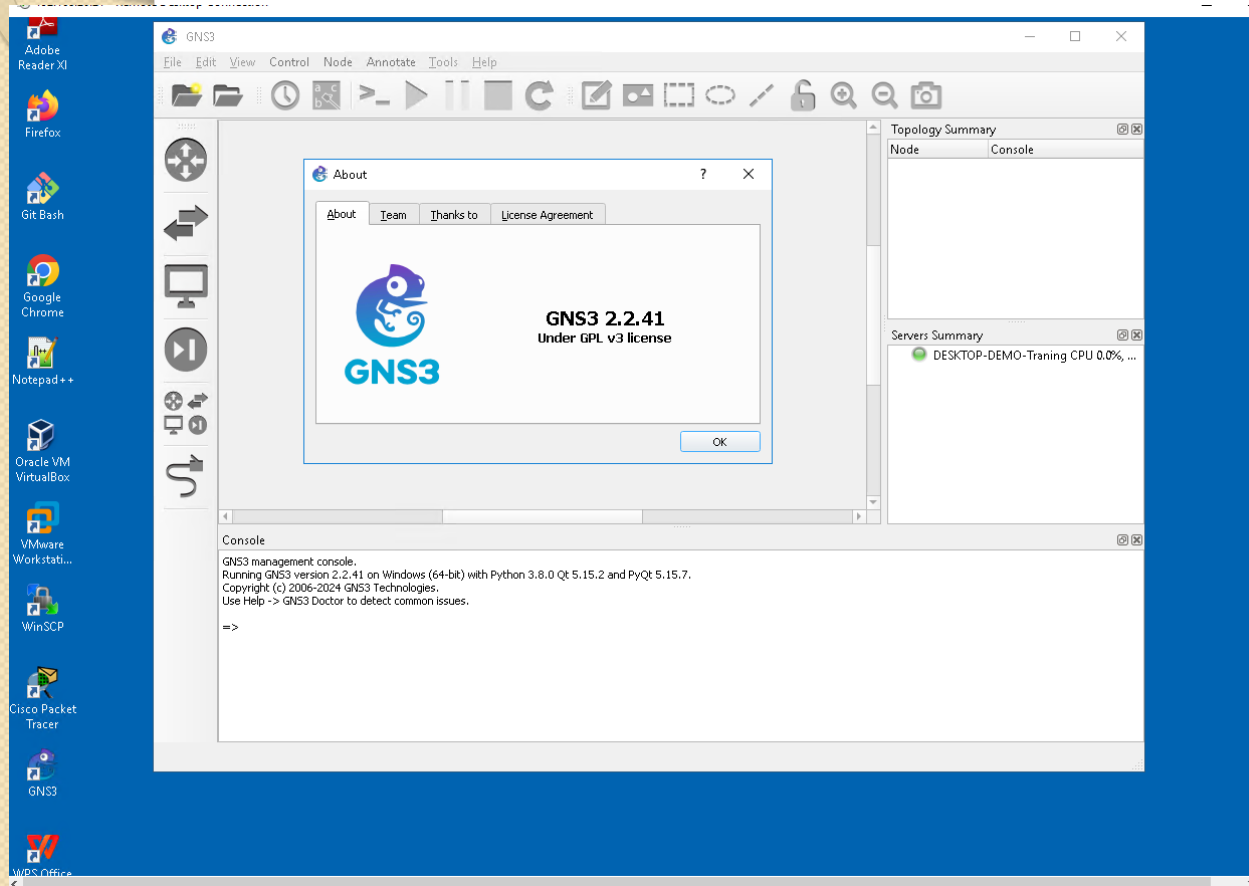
Adobe Reader XI

Firefox

Git Bash

Google Chrome

Notepad++

Oracle VM VirtualBox

VMware Workstati...

WinSCP

Cisco Packet Tracer

GNS3

WPS Office

GNS3

File Edit View Control Node Annotate Tools Help

Topology Summary

| Node | Console |
|---|---|

Servers Summary

DESKTOP-DEMO-Traning CPU 0.0%, ...

About

?

About | Team | Thanks to | License Agreement

GNS3

GNS3 2.2.41
Under GPL v3 license

OK

Console

GNS3 management console.
Running GNS3 version 2.2.41 on Windows (64-bit) with Python 3.8.0 Qt 5.15.2 and PyQt 5.15.7.
Copyright (c) 2006-2024 GNS3 Technologies.
Use Help -> GNS3 Doctor to detect common issues.

=>